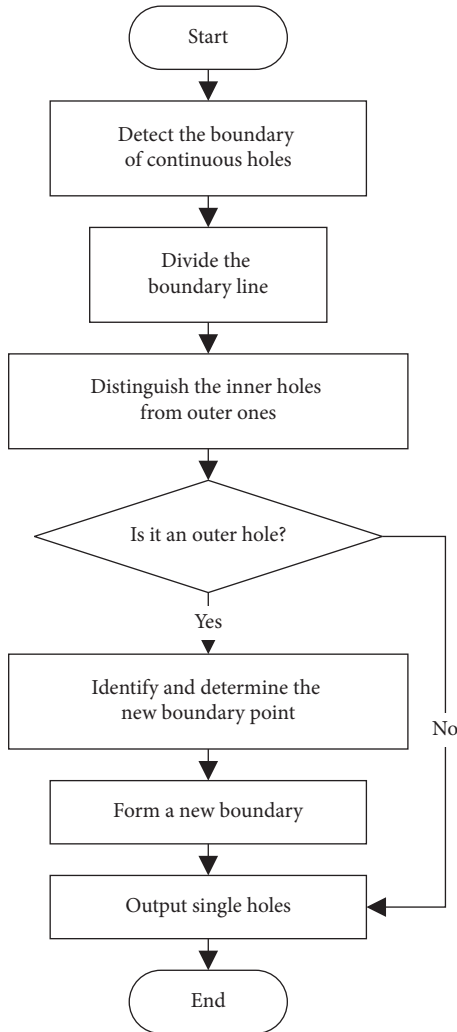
Start

Detect the boundary of continuous holes

Divide the boundary line

Distinguish the inner holes from outer ones

Is it an outer hole?

Yes

Identify and determine the new boundary point

No

Form a new boundary

Output single holes

End